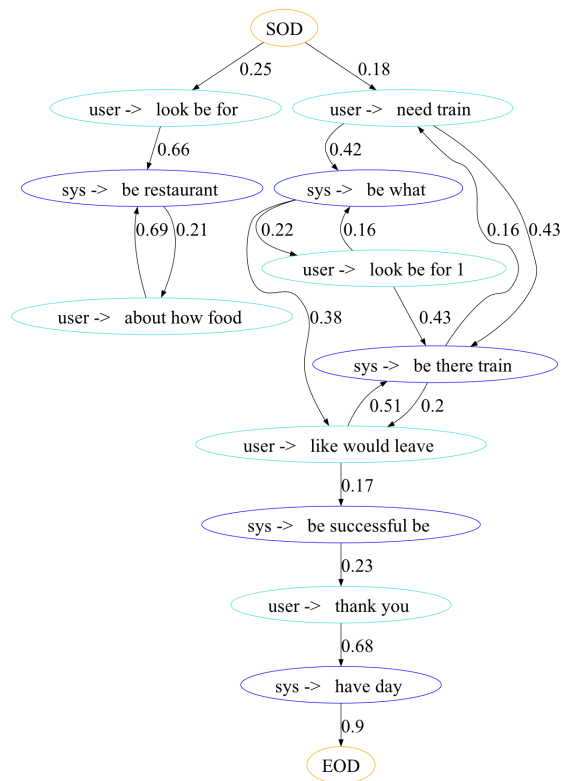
SOD

0.25

0.18

user -> look be for

user -> need train

0.66

0.42

sys -> be restaurant

sys -> be what

0.69

0.21

0.22

0.16

0.16

0.43

user -> look be for 1

user -> about how food

0.38

0.43

sys -> be there train

0.51

0.2

user -> like would leave

0.17

sys -> be successful be

0.23

user -> thank you

0.68

sys -> have day

0.9

EOD